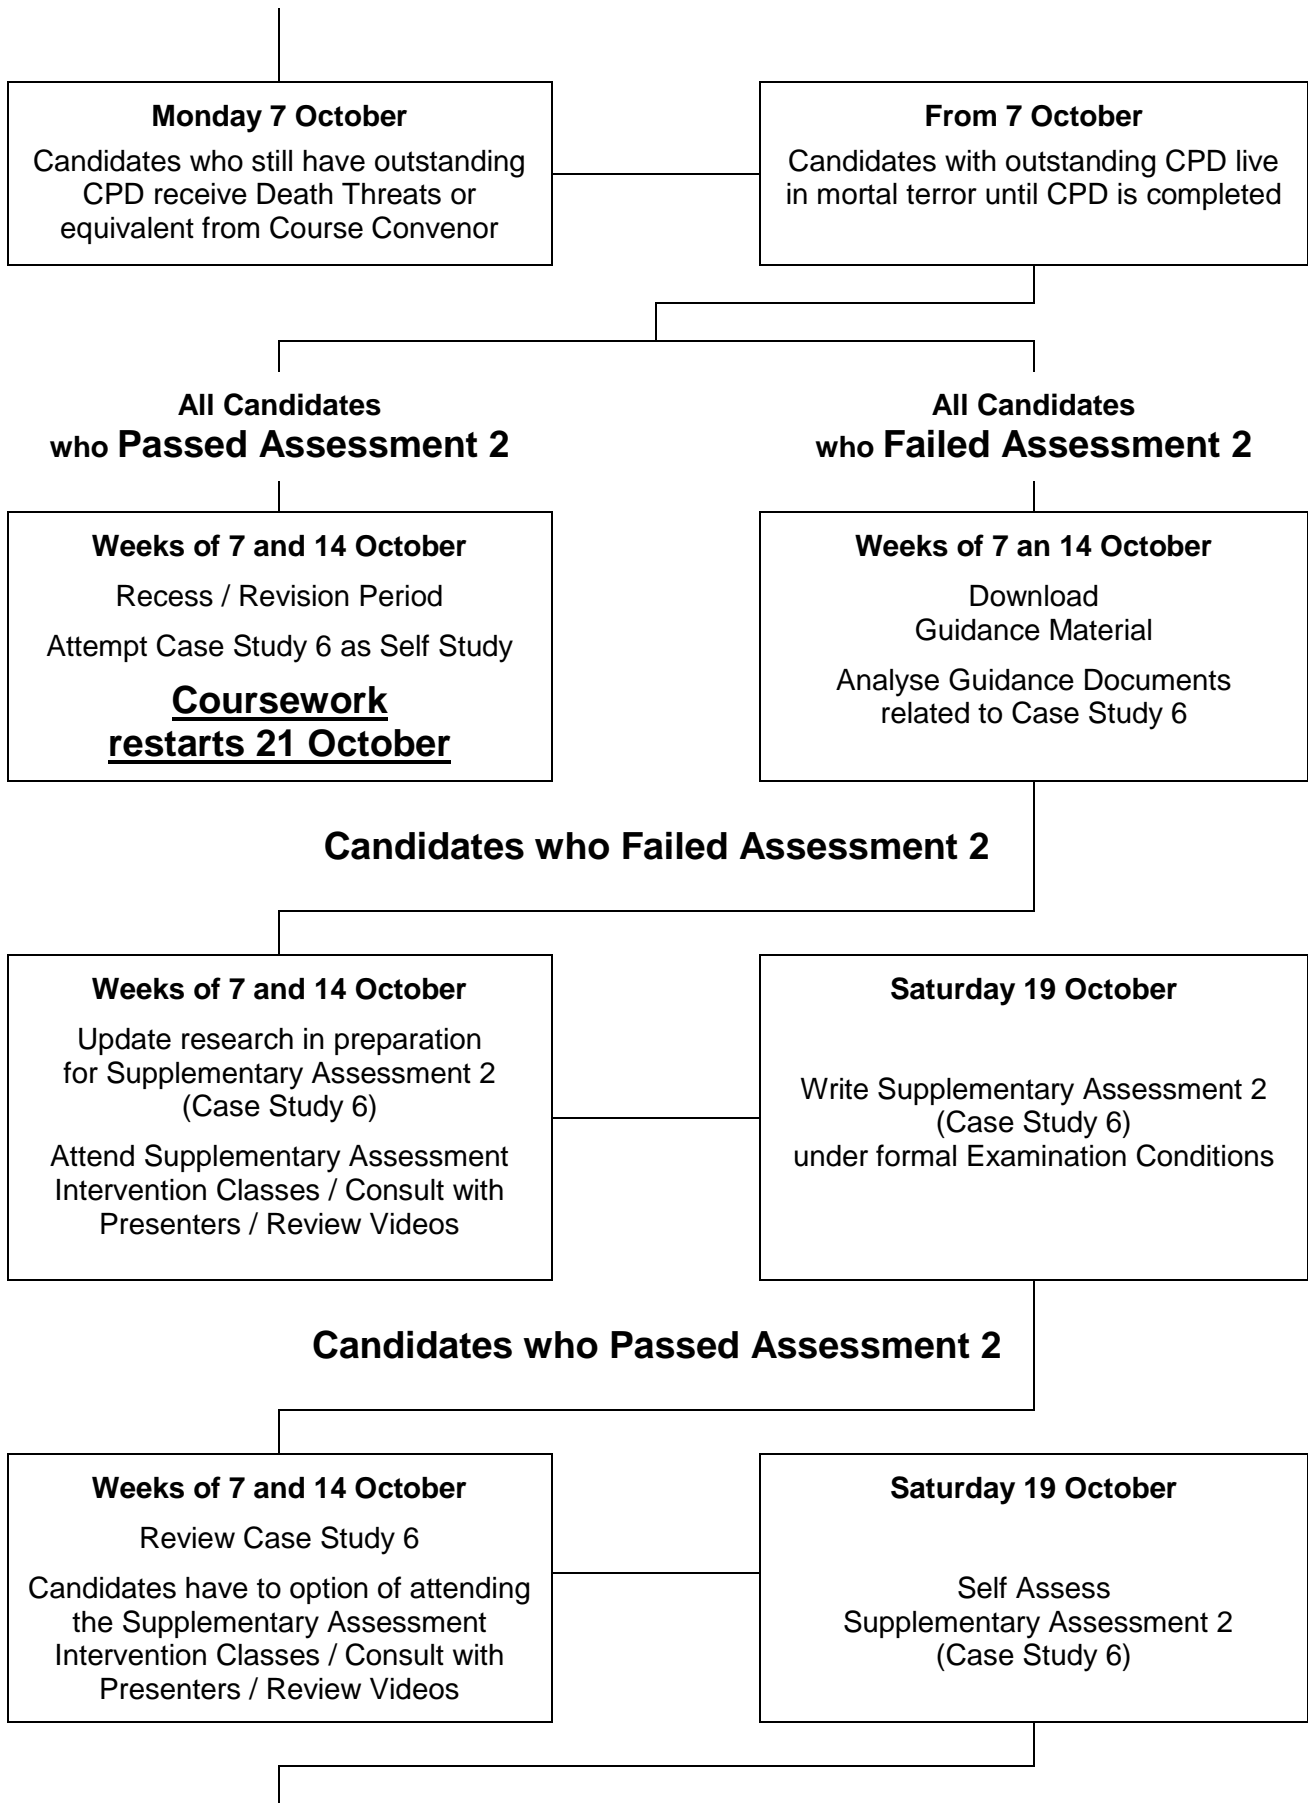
**Monday 7 October**

Candidates who still have outstanding CPD receive Death Threats or equivalent from Course Convenor

**From 7 October**

Candidates with outstanding CPD live in mortal terror until CPD is completed

**All Candidates who Passed Assessment 2**

**All Candidates who Failed Assessment 2**

**Weeks of 7 and 14 October**

Recess / Revision Period

Attempt Case Study 6 as Self Study

**Coursework restarts 21 October**

**Weeks of 7 an 14 October**

Download Guidance Material

Analyse Guidance Documents related to Case Study 6

**Candidates who Failed Assessment 2**

**Weeks of 7 and 14 October**

Update research in preparation for Supplementary Assessment 2 (Case Study 6)

Attend Supplementary Assessment Intervention Classes / Consult with Presenters / Review Videos

**Saturday 19 October**

Write Supplementary Assessment 2 (Case Study 6) under formal Examination Conditions

**Candidates who Passed Assessment 2**

**Weeks of 7 and 14 October**

Review Case Study 6

Candidates have to option of attending the Supplementary Assessment Intervention Classes / Consult with Presenters / Review Videos

**Saturday 19 October**

Self Assess Supplementary Assessment 2 (Case Study 6)